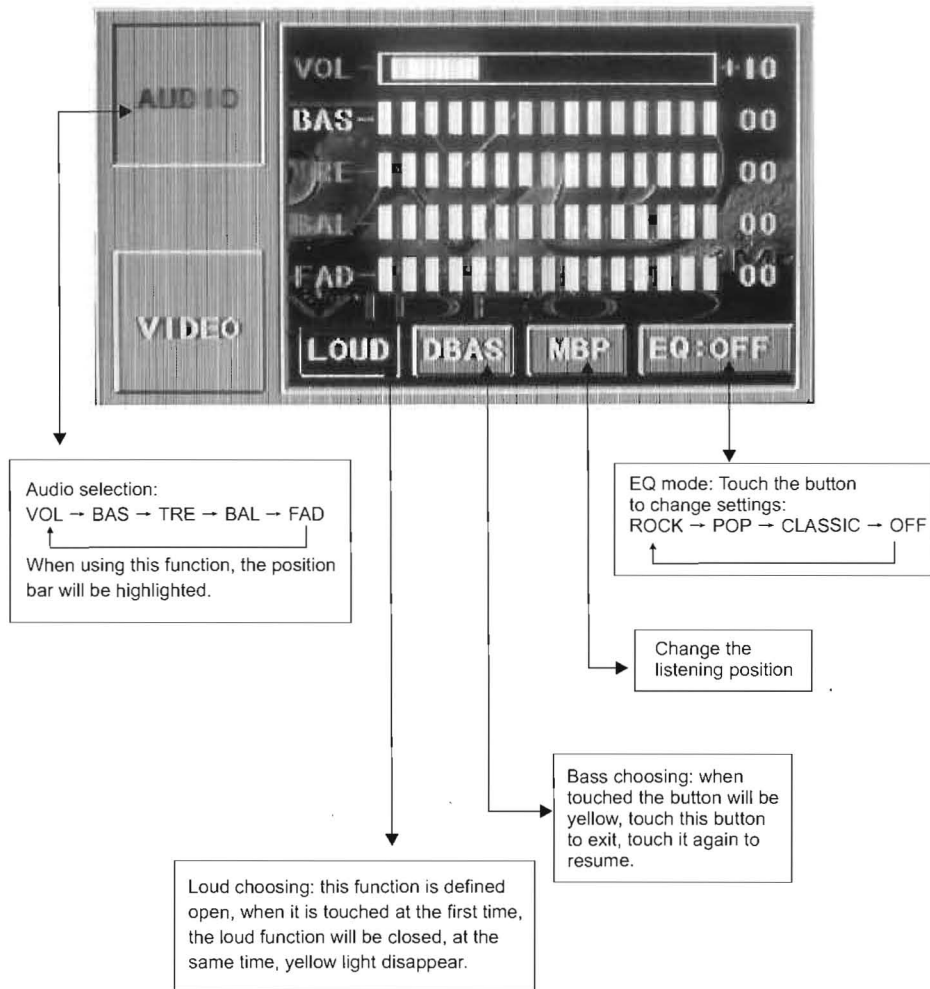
AUDIO

VIDEO

VOL +10

BAS 00

TRE 00

BAL 00

FAD 00

LOUD DBAS MBP EQ:OFF

Audio selection:
VOL → BAS → TRE → BAL → FAD

When using this function, the position bar will be highlighted.

EQ mode: Touch the button to change settings:
ROCK → POP → CLASSIC → OFF

Change the listening position

Bass choosing: when touched the button will be yellow, touch this button to exit, touch it again to resume.

Loud choosing: this function is defined open, when it is touched at the first time, the loud function will be closed, at the same time, yellow light disappear.